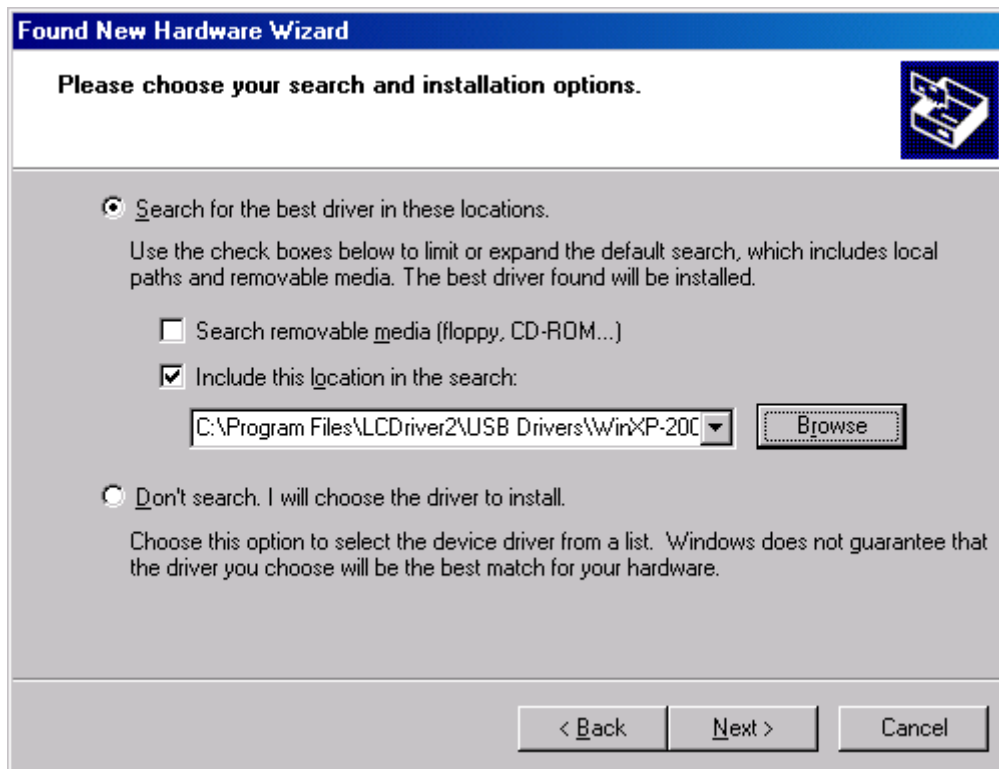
Found New Hardware Wizard

Please choose your search and installation options.

Search for the best driver in these locations.

Use the check boxes below to limit or expand the default search, which includes local paths and removable media. The best driver found will be installed.

Search removable media (floppy, CD-ROM...)

Include this location in the search:

C:\Program Files\LCDriver2\USB Drivers\WinXP-200

Browse

Don't search. I will choose the driver to install.

Choose this option to select the device driver from a list. Windows does not guarantee that the driver you choose will be the best match for your hardware.

< Back

Next >

Cancel